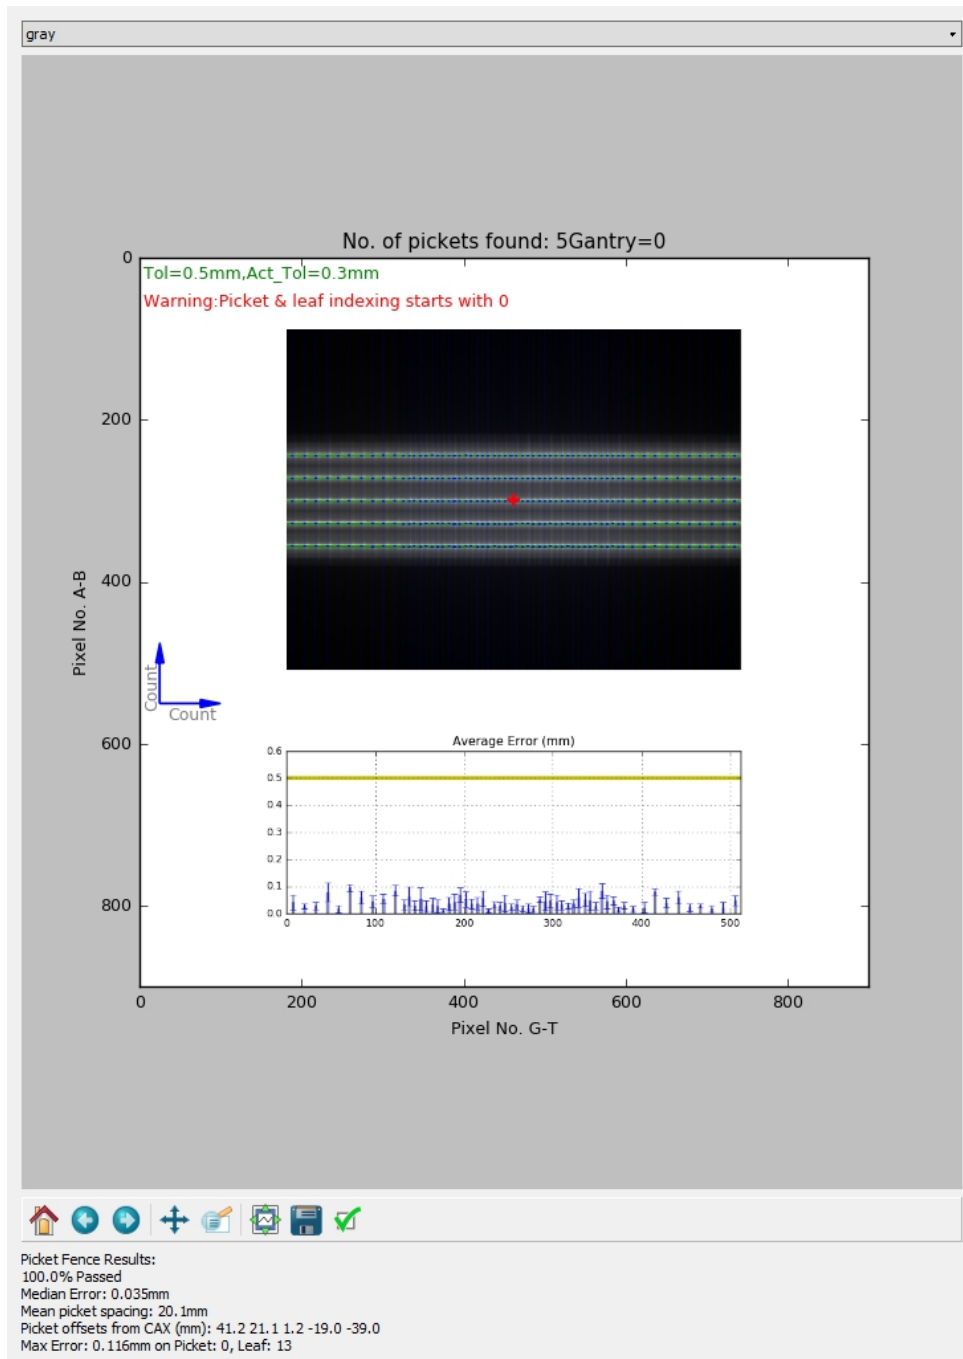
gray

No. of pickets found: 5Gantry=0

Tol=0.5mm,Act_Tol=0.3mm

Warning:Picket & leaf indexing starts with 0

0
200
400
600
800

Pixel No. A-B

Count
Count

Average Error (mm)

0.6
0.5
0.4
0.3
0.2
0.1
0.0

0 100 200 300 400 500

0 200 400 600 800

Pixel No. G-T

Picket Fence Results:
100.0% Passed
Median Error: 0.035mm
Mean picket spacing: 20.1mm
Picket offsets from CAX (mm): 41.2 21.1 1.2 -19.0 -39.0
Max Error: 0.116mm on Picket: 0, Leaf: 13